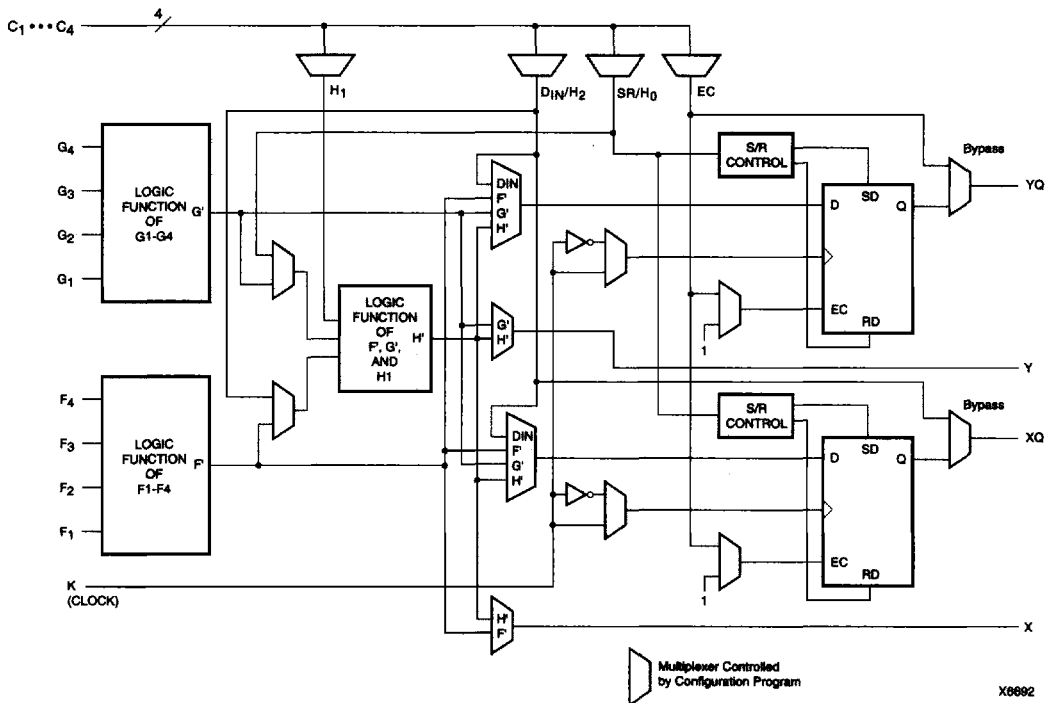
$C_1 \cdots C_4$
4
$H_1$
$D_{IN}/H_2$
$SR/H_0$
EC
$G_4$
$G_3$
$G_2$
$G_1$
LOGIC FUNCTION OF G1-G4
G'
S/R CONTROL
Bypass
YQ
DIN
F'
G'
H'
D
SD
Q
LOGIC FUNCTION OF F', G', AND H1
H'
G'
H'
EC
RD
1
Y
$F_4$
$F_3$
$F_2$
$F_1$
LOGIC FUNCTION OF F1-F4
F'
S/R CONTROL
Bypass
XQ
DIN
F'
G'
H'
D
SD
Q
EC
RD
K (CLOCK)
1
H'
F'
X
Multiplexer Controlled by Configuration Program
X6692